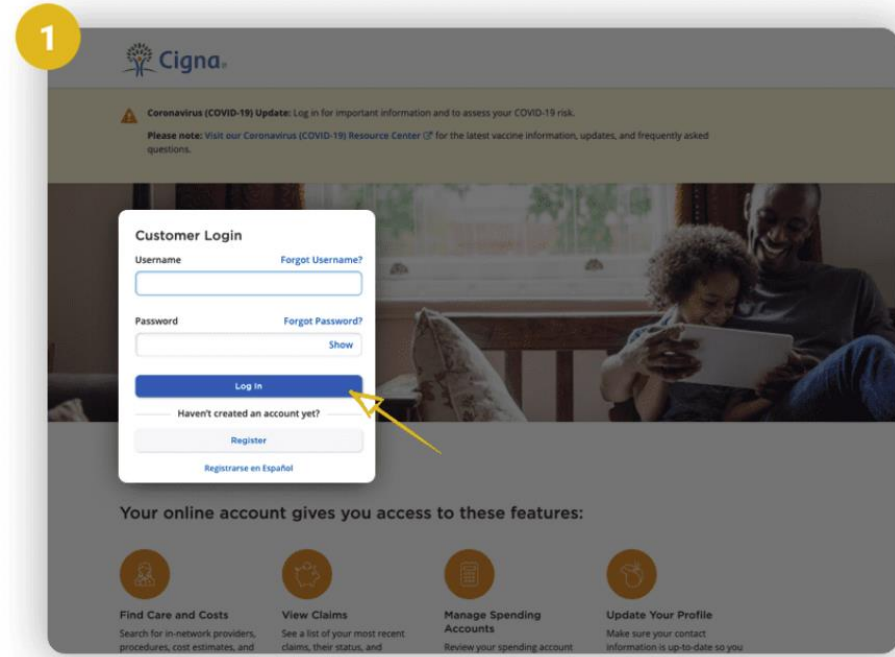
1

Cigna.

Coronavirus (COVID-19) Update: Log in for important information and to assess your COVID-19 risk.

Please note: Visit our Coronavirus (COVID-19) Resource Center for the latest vaccine information, updates, and frequently asked questions.

Customer Login

Username Forgot Username?

Password Forgot Password?

Show

Log In

Haven't created an account yet?

Register

Registrarse en Español

Your online account gives you access to these features:

Find Care and Costs
Search for in-network providers, procedures, cost estimates, and

View Claims
See a list of your most recent claims, their status, and

Manage Spending Accounts
Review your spending account

Update Your Profile
Make sure your contact information is up-to-date so you